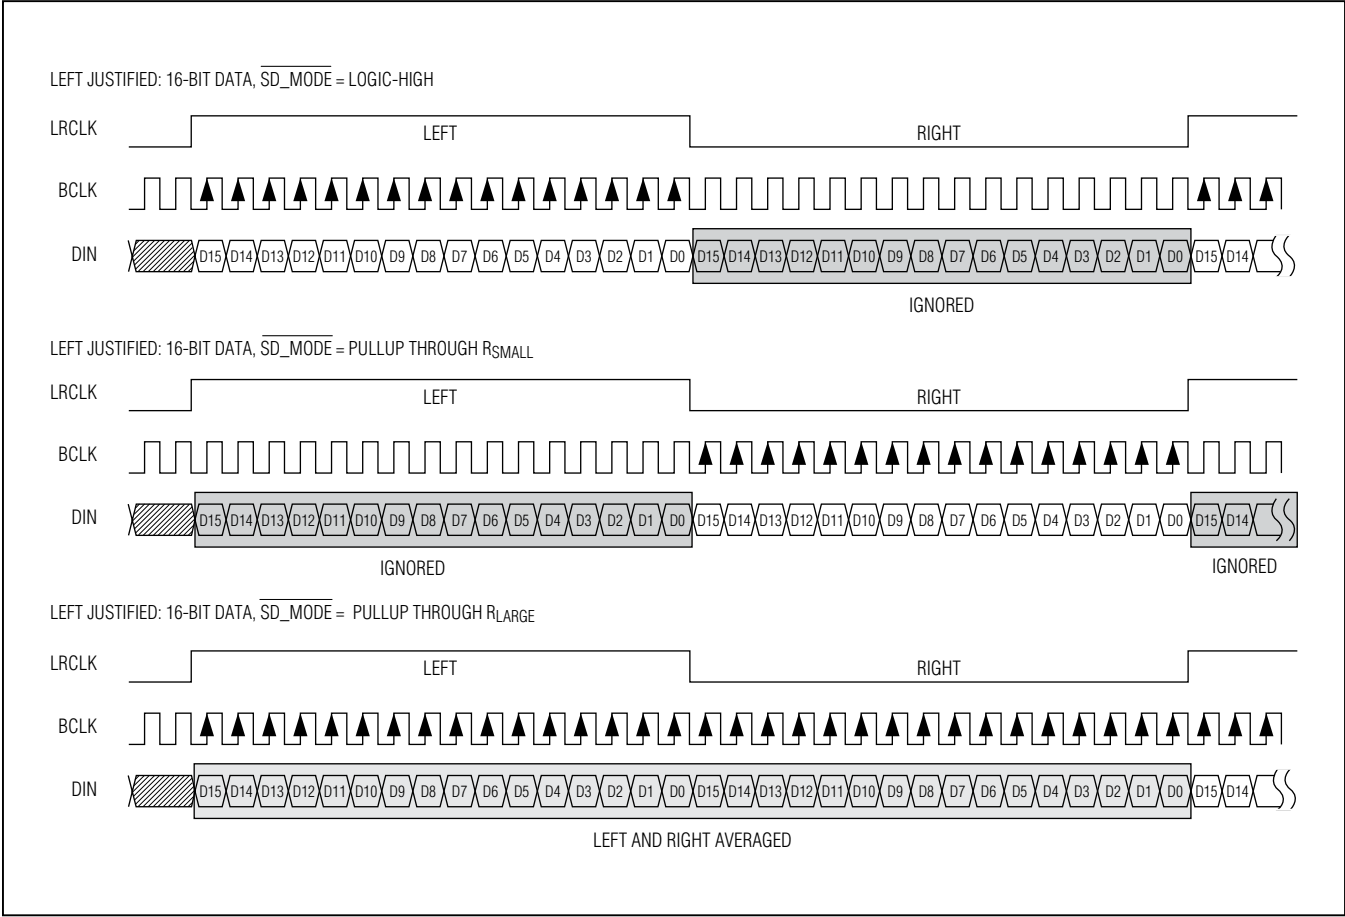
LEFT JUSTIFIED: 16-BIT DATA, $\overline{SD\_MODE}$ = LOGIC-HIGH

LRCLK

LEFT

RIGHT

BCLK

DIN

D15 D14 D13 D12 D11 D10 D9 D8 D7 D6 D5 D4 D3 D2 D1 D0 D15 D14 D13 D12 D11 D10 D9 D8 D7 D6 D5 D4 D3 D2 D1 D0 D15 D14

IGNORED

LEFT JUSTIFIED: 16-BIT DATA, $\overline{SD\_MODE}$ = PULLUP THROUGH $R_{SMALL}$

LRCLK

LEFT

RIGHT

BCLK

DIN

D15 D14 D13 D12 D11 D10 D9 D8 D7 D6 D5 D4 D3 D2 D1 D0 D15 D14 D13 D12 D11 D10 D9 D8 D7 D6 D5 D4 D3 D2 D1 D0 D15 D14

IGNORED

IGNORED

LEFT JUSTIFIED: 16-BIT DATA, $\overline{SD\_MODE}$ = PULLUP THROUGH $R_{LARGE}$

LRCLK

LEFT

RIGHT

BCLK

DIN

D15 D14 D13 D12 D11 D10 D9 D8 D7 D6 D5 D4 D3 D2 D1 D0 D15 D14 D13 D12 D11 D10 D9 D8 D7 D6 D5 D4 D3 D2 D1 D0 D15 D14

LEFT AND RIGHT AVERAGED